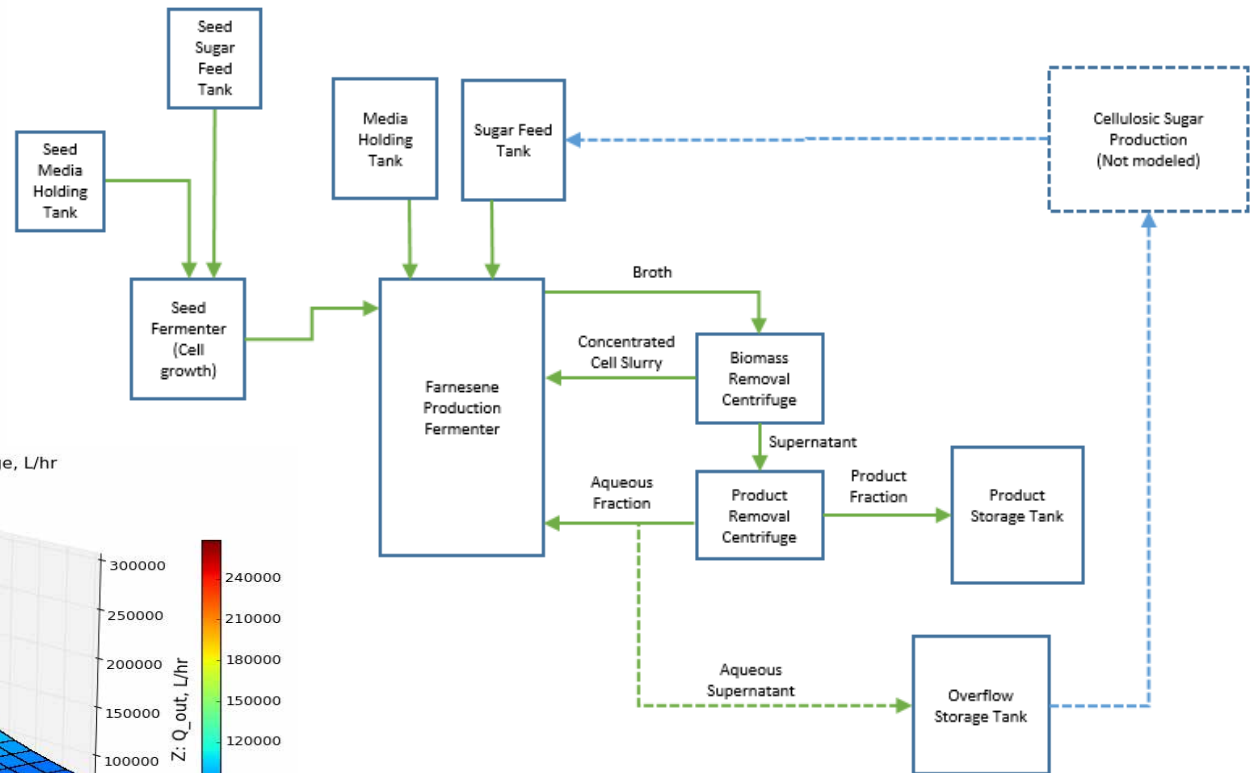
Seed Sugar Feed Tank

Seed Media Holding Tank

Media Holding Tank

Sugar Feed Tank

Cellulosic Sugar Production (Not modeled)

Seed Fermenter (Cell growth)

Farnesene Production Fermenter

Broth

Concentrated Cell Slurry

Biomass Removal Centrifuge

Supernatant

Aqueous Fraction

Product Removal Centrifuge

Product Fraction

Product Storage Tank

Aqueous Supernatant

Overflow Storage Tank

ge, L/hr

300000
250000
200000
150000
100000

Z: Q_out, L/hr

240000
210000
180000
150000
120000